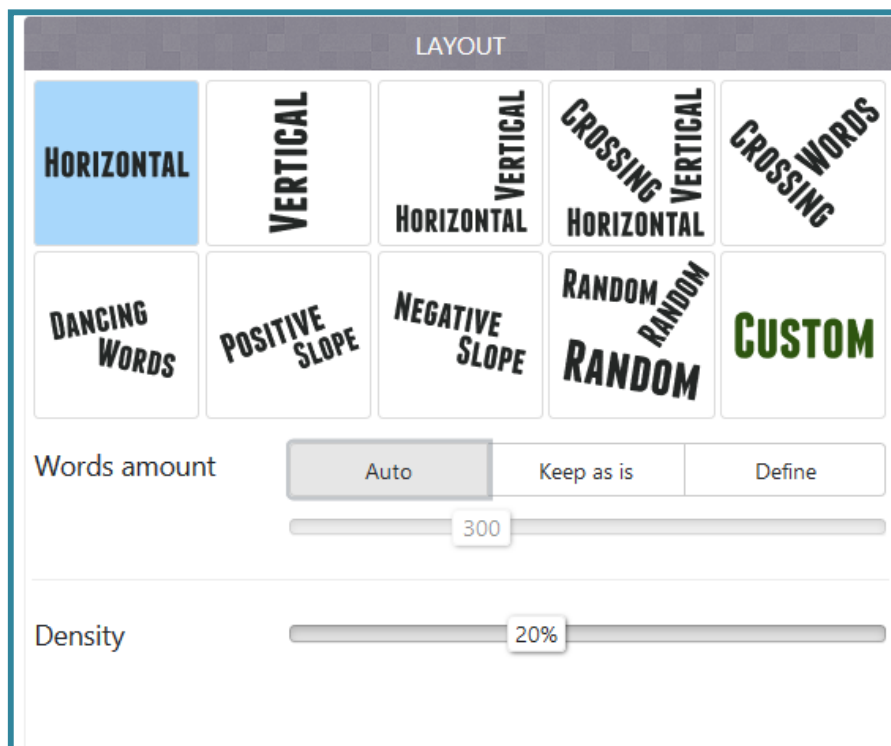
LAYOUT

HORIZONTAL

VERTICAL

VERTICAL
HORIZONTAL

CROSSING
VERTICAL
HORIZONTAL

CROSSING
WORDS

DANCING
WORDS

POSITIVE
SLOPE

NEGATIVE
SLOPE

RANDOM
RANDOM
RANDOM

CUSTOM

Words amount

Auto

Keep as is

Define

300

Density

20%